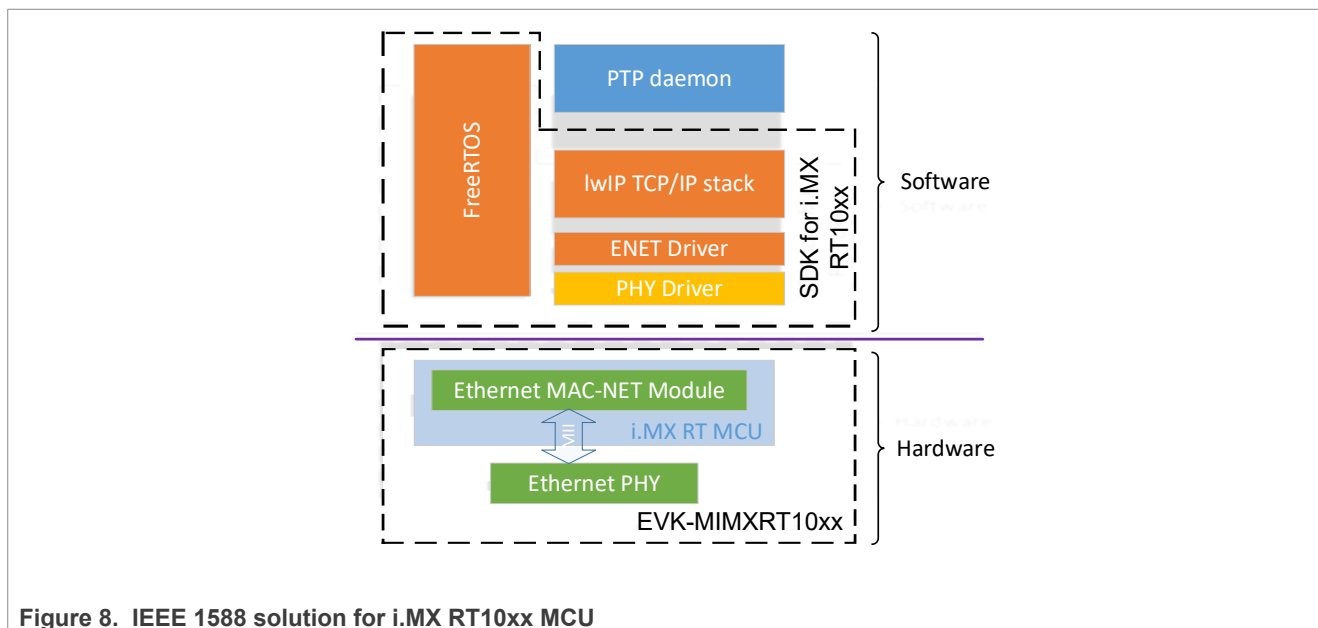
FreeRTOS

PTP daemon

lwIP TCP/IP stack

ENET Driver

PHY Driver

SDK for i.MX RT10xx

Software

Ethernet MAC-NET Module

MII

i.MX RT MCU

Ethernet PHY

EVK-MIMXRT10xx

Hardware

Figure 8. IEEE 1588 solution for i.MX RT10xx MCU